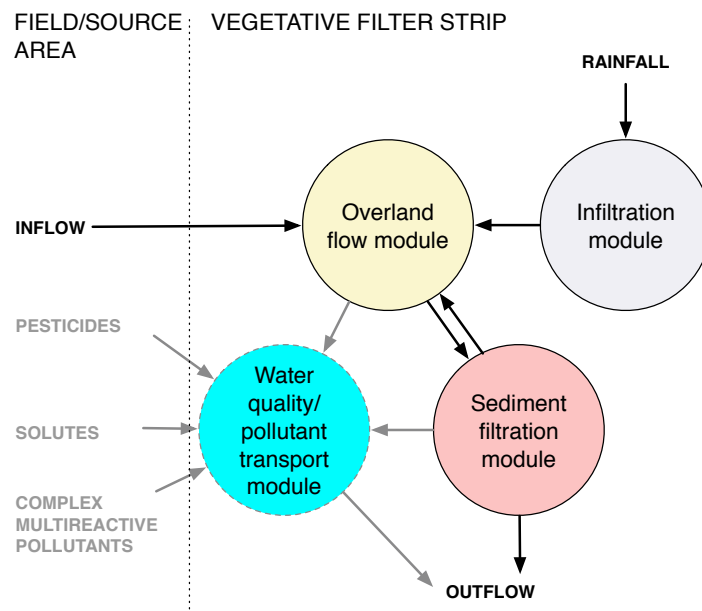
FIELD/SOURCE AREA

VEGETATIVE FILTER STRIP

RAINFALL

INFLOW

Overland flow module

Infiltration module

PESTICIDES

SOLUTES

COMPLEX MULTIREACTIVE POLLUTANTS

Water quality/ pollutant transport module

Sediment filtration module

OUTFLOW